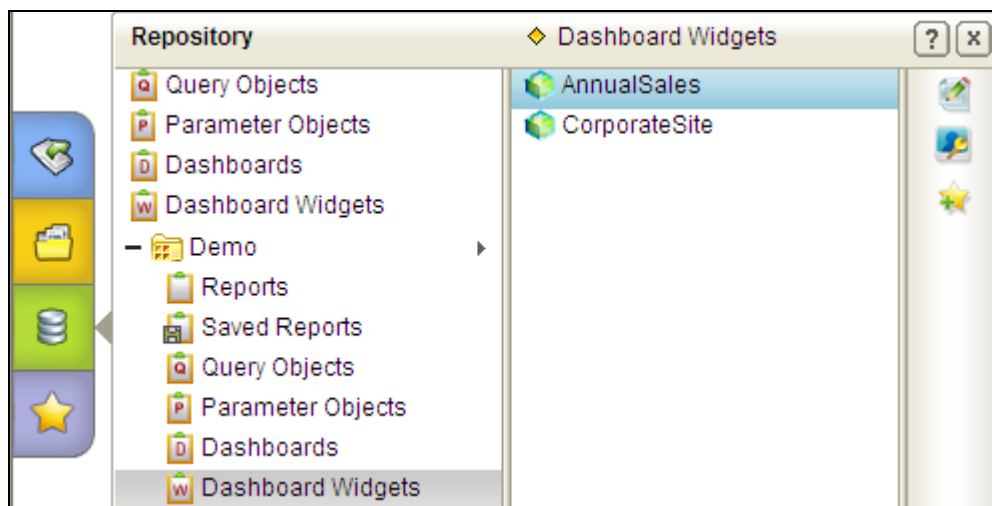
Repository

Dashboard Widgets

?

x

Query Objects

Parameter Objects

Dashboards

Dashboard Widgets

Demo

Reports

Saved Reports

Query Objects

Parameter Objects

Dashboards

Dashboard Widgets

AnnualSales

CorporateSite